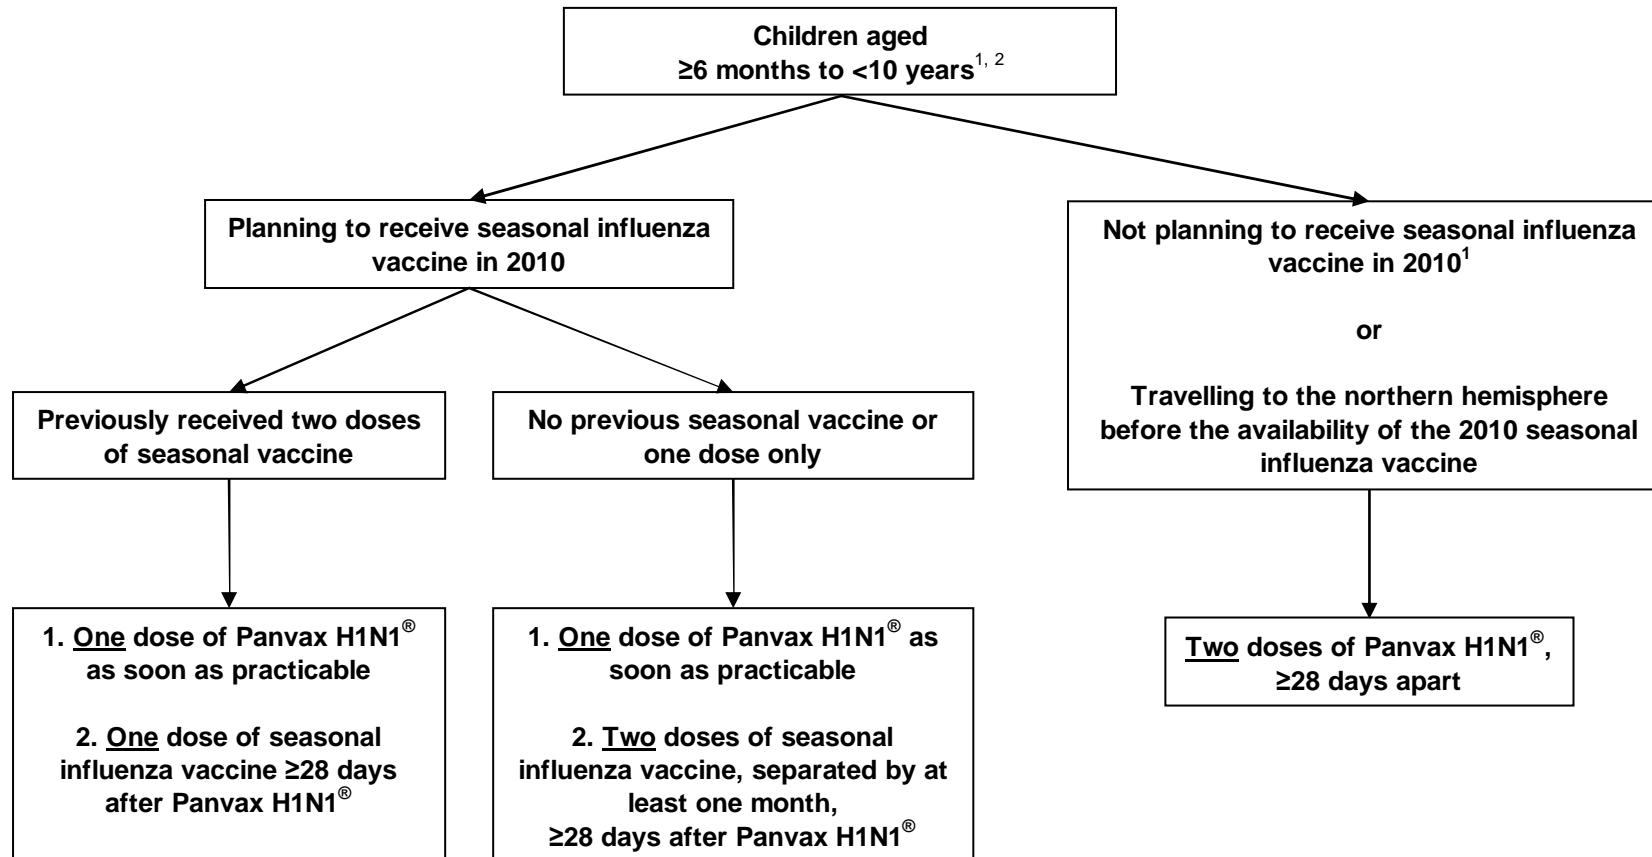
Children aged
≥6 months to <10 years$^{1, 2}$

Planning to receive seasonal influenza vaccine in 2010

Previously received two doses of seasonal vaccine

1. One dose of Panvax H1N1® as soon as practicable

2. One dose of seasonal influenza vaccine ≥28 days after Panvax H1N1®

No previous seasonal vaccine or one dose only

1. One dose of Panvax H1N1® as soon as practicable

2. Two doses of seasonal influenza vaccine, separated by at least one month, ≥28 days after Panvax H1N1®

Not planning to receive seasonal influenza vaccine in 2010$^{1}$

or

Travelling to the northern hemisphere before the availability of the 2010 seasonal influenza vaccine

Two doses of Panvax H1N1®, ≥28 days apart